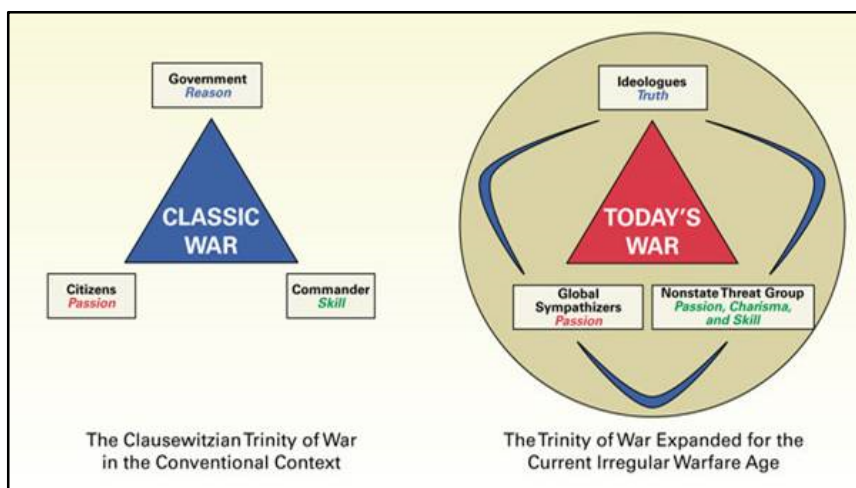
Government
Reason

CLASSIC WAR

Citizens
Passion

Commander
Skill

The Clausewitzian Trinity of War in the Conventional Context

Ideologues
Truth

TODAY'S WAR

Global Sympathizers
Passion

Nonstate Threat Group
Passion, Charisma, and Skill

The Trinity of War Expanded for the Current Irregular Warfare Age